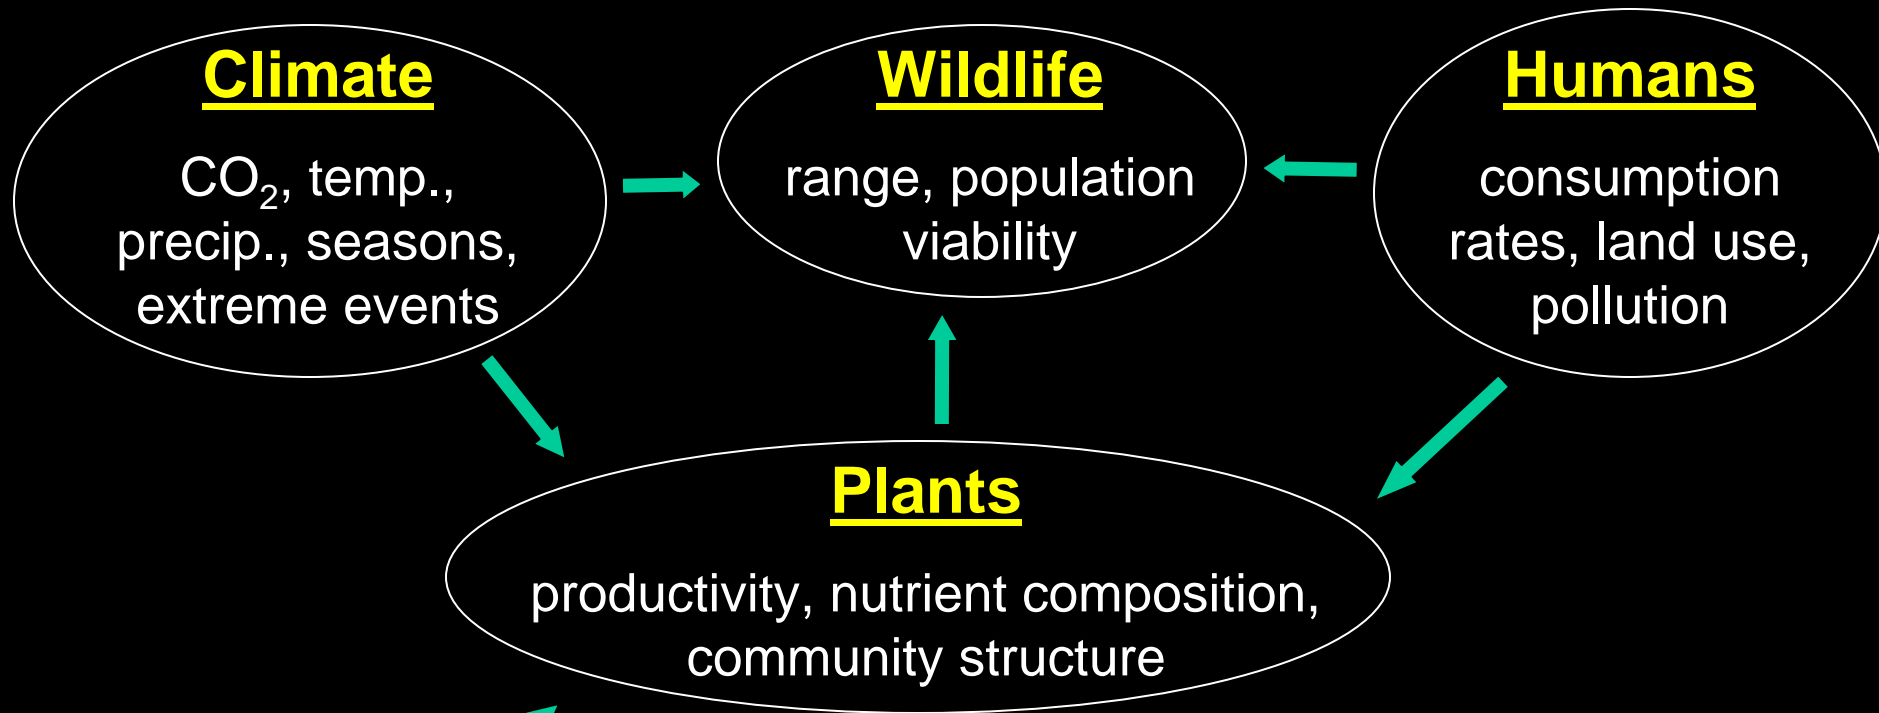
Climate

$CO_2$, temp., precip., seasons, extreme events

Wildlife

range, population viability

Humans

consumption rates, land use, pollution

Plants

productivity, nutrient composition, community structure